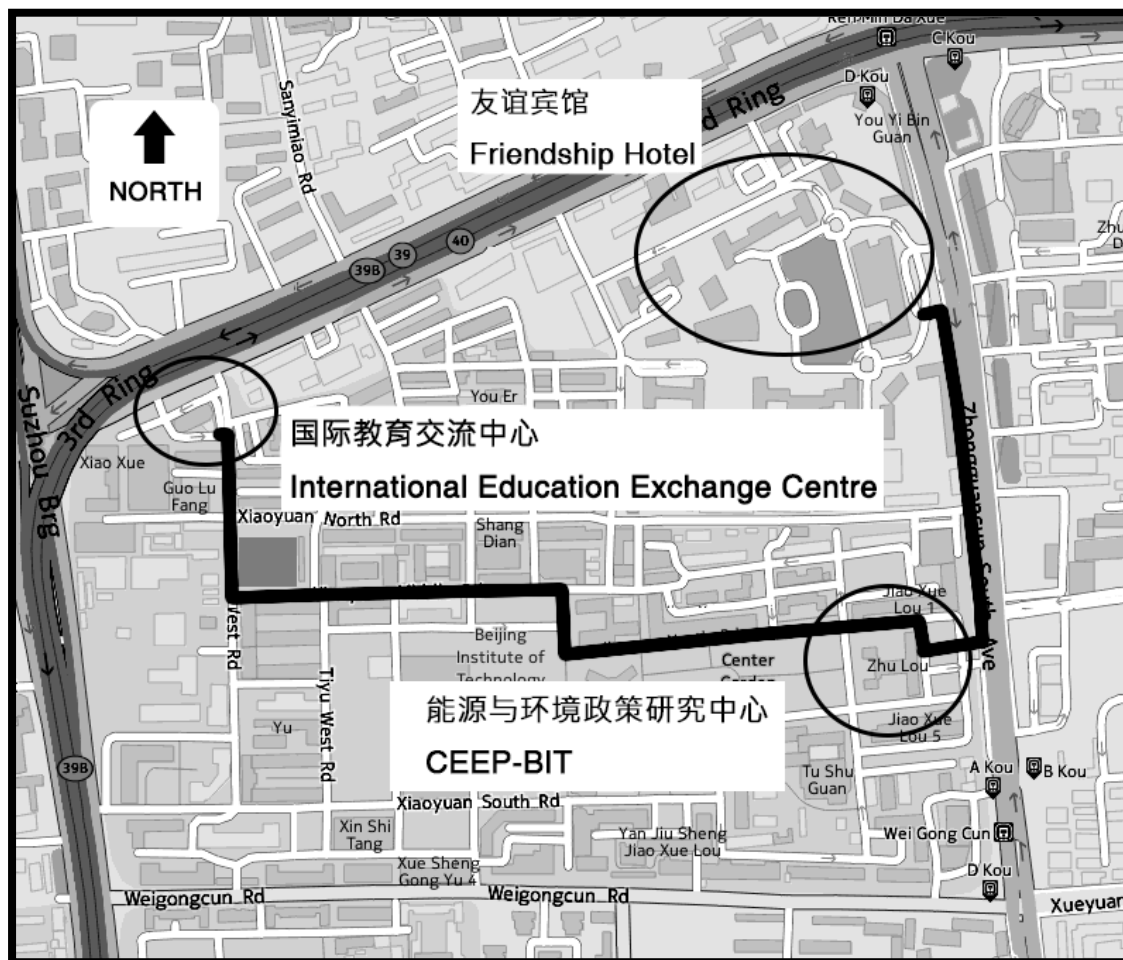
NORTH

友谊宾馆
Friendship Hotel

Ren Min Da Xue
C Kou
D Kou
You Yi Bin Guan
d Ring
Sanyimiao Rd
39B
39
40
Zhu
3rd Ring
Suzhou Brg
You Er

国际教育交流中心
International Education Exchange Centre

Xiao Xue
Guo Lu Fang
Xiaoyuan North Rd
Shang Dian
Zhongguancun South Ave
Jiao Xue Lou 1
West Rd
Beijing Institute of Technology
Center
Zhu Lou
Tiyu West Rd
Yu

能源与环境政策研究中心
CEEP-BIT

Jiao Xue Lou 5
39B
Tu Shu Guan
A Kou
B Kou
Xiaoyuan South Rd
Xin Shi Tang
Yan Jiu Sheng Jiao Xue Lou
Wei Gong Cun
Xue Sheng Gong Yu 4
D Kou
Weigongcun Rd
Weigongcun Rd
Xueyuan